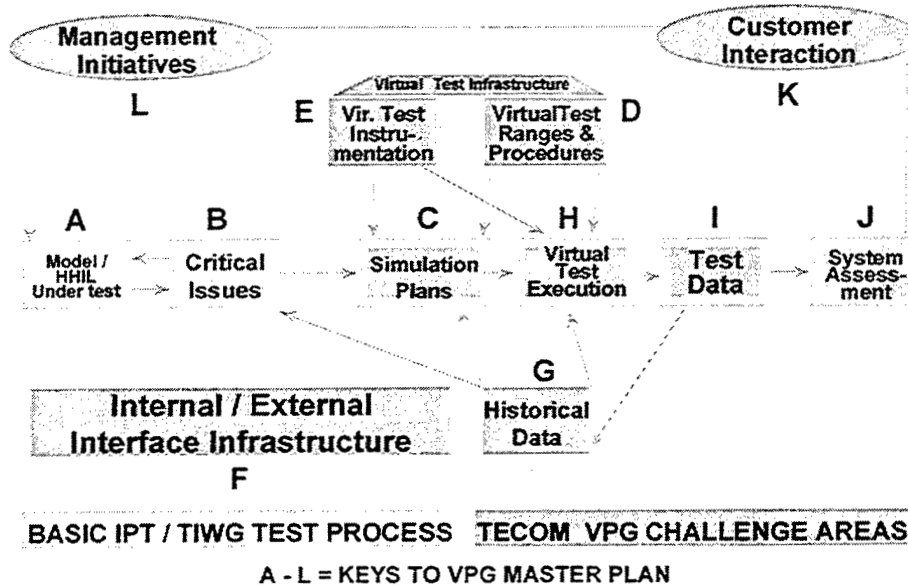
Management Initiatives

L

Customer Interaction

K

Virtual Test Infrastructure

E

Vir. Test Instrumentation

VirtualTest Ranges & Procedures

D

A

Model / HHIL Under test

B

Critical Issues

C

Simulation Plans

H

Virtual Test Execution

I

Test Data

J

System Assessment

G

Historical Data

Internal / External Interface Infrastructure

F

BASIC IPT / TIWG TEST PROCESS

TECOM VPG CHALLENGE AREAS

A - L = KEYS TO VPG MASTER PLAN